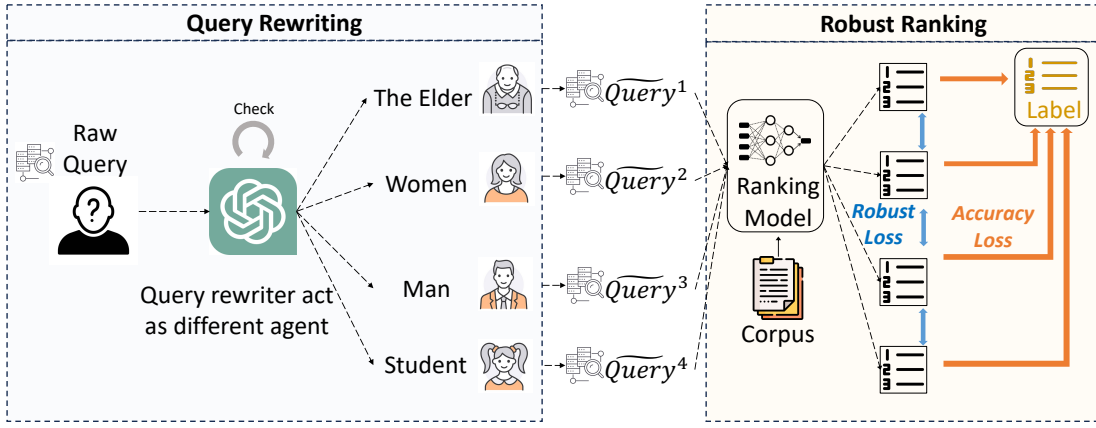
Query Rewriting

Robust Ranking

Check

Raw Query

?

The Elder

Women

Man

Student

Query rewriter act as different agent

$\widetilde{Query}^1$

$\widetilde{Query}^2$

$\widetilde{Query}^3$

$\widetilde{Query}^4$

Ranking Model

Corpus

Robust Loss

Accuracy Loss

Label